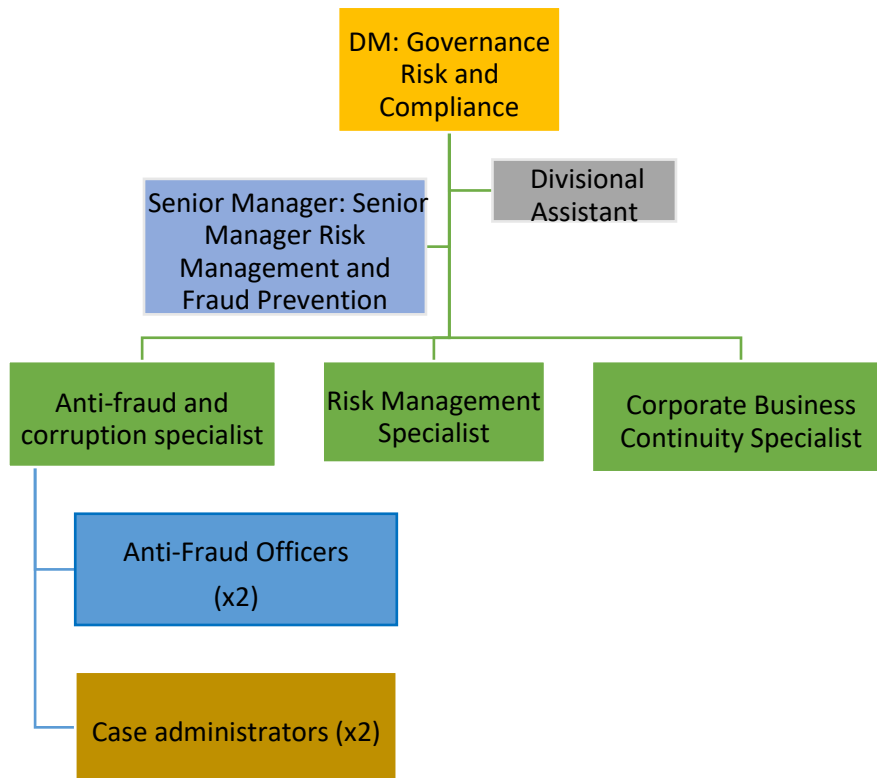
DM: Governance Risk and Compliance

Divisional Assistant

Senior Manager: Senior Manager Risk Management and Fraud Prevention

Anti-fraud and corruption specialist

Risk Management Specialist

Corporate Business Continuity Specialist

Anti-Fraud Officers (x2)

Case administrators (x2)